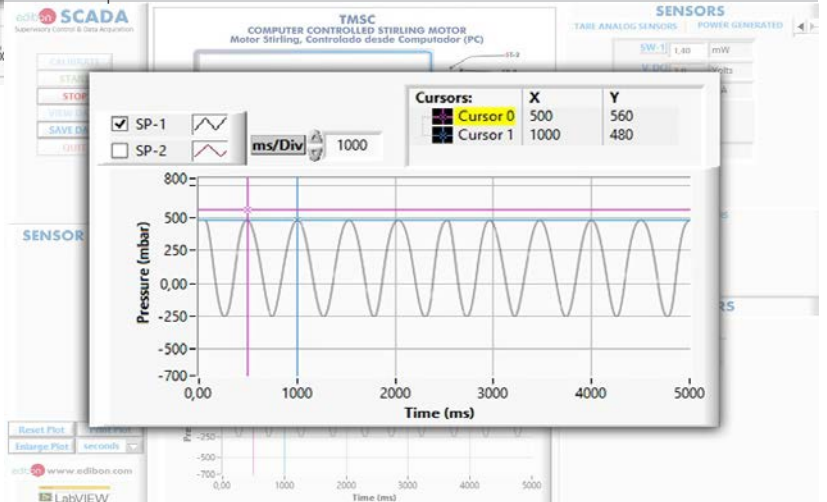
edibon SCADA
Supervisory Control & Data Acquisition

CALIBRATE
START
STOP
VIEW
SAVE DATA
QUIT

TMSC
COMPUTER CONTROLLED STIRLING MOTOR
Motor Stirling, Controlado desde Computador (PC)

SENSORS
TARE ANALOG SENSORS
POWER GENERATED

SW-1 1,40 mW
V-DC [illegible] Volts
A

SENSOR

RS

SP-1
SP-2
ms/Div 1000

| Cursors: | X | Y |
|---|---|---|
| Cursor 0 | 500 | 560 |
| Cursor 1 | 1000 | 480 |

800
500
250
0,00
-250
-500
-700
Pressure (mbar)
0,00
1000
2000
3000
4000
5000
Time (ms)

Reset Plot
Print Plot
Enlarge Plot
seconds
edibon www.edibon.com
LabVIEW

-250
-500
-700
Time (ms)